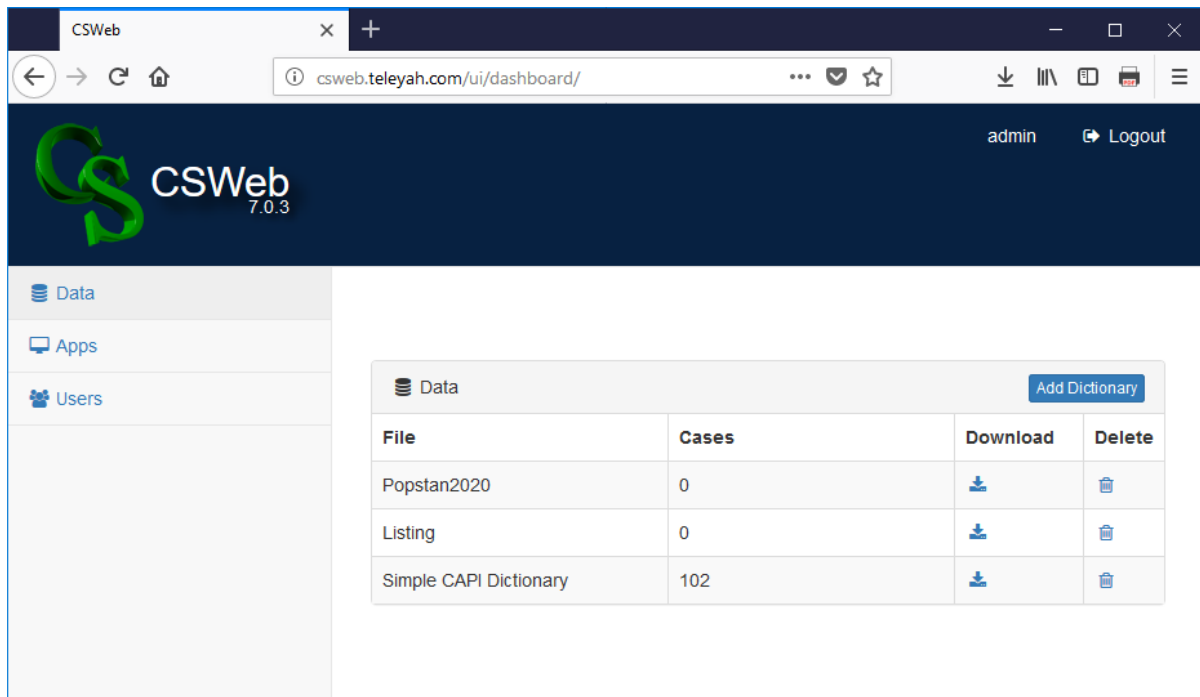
CSWeb

csweb.teleyah.com/ui/dashboard/

CSWeb 7.0.3

admin Logout

Data
Apps
Users

Data Add Dictionary

| File | Cases | Download | Delete |
|---|---|---|---|
| Popstan2020 | 0 | | |
| Listing | 0 | | |
| Simple CAPI Dictionary | 102 | | |